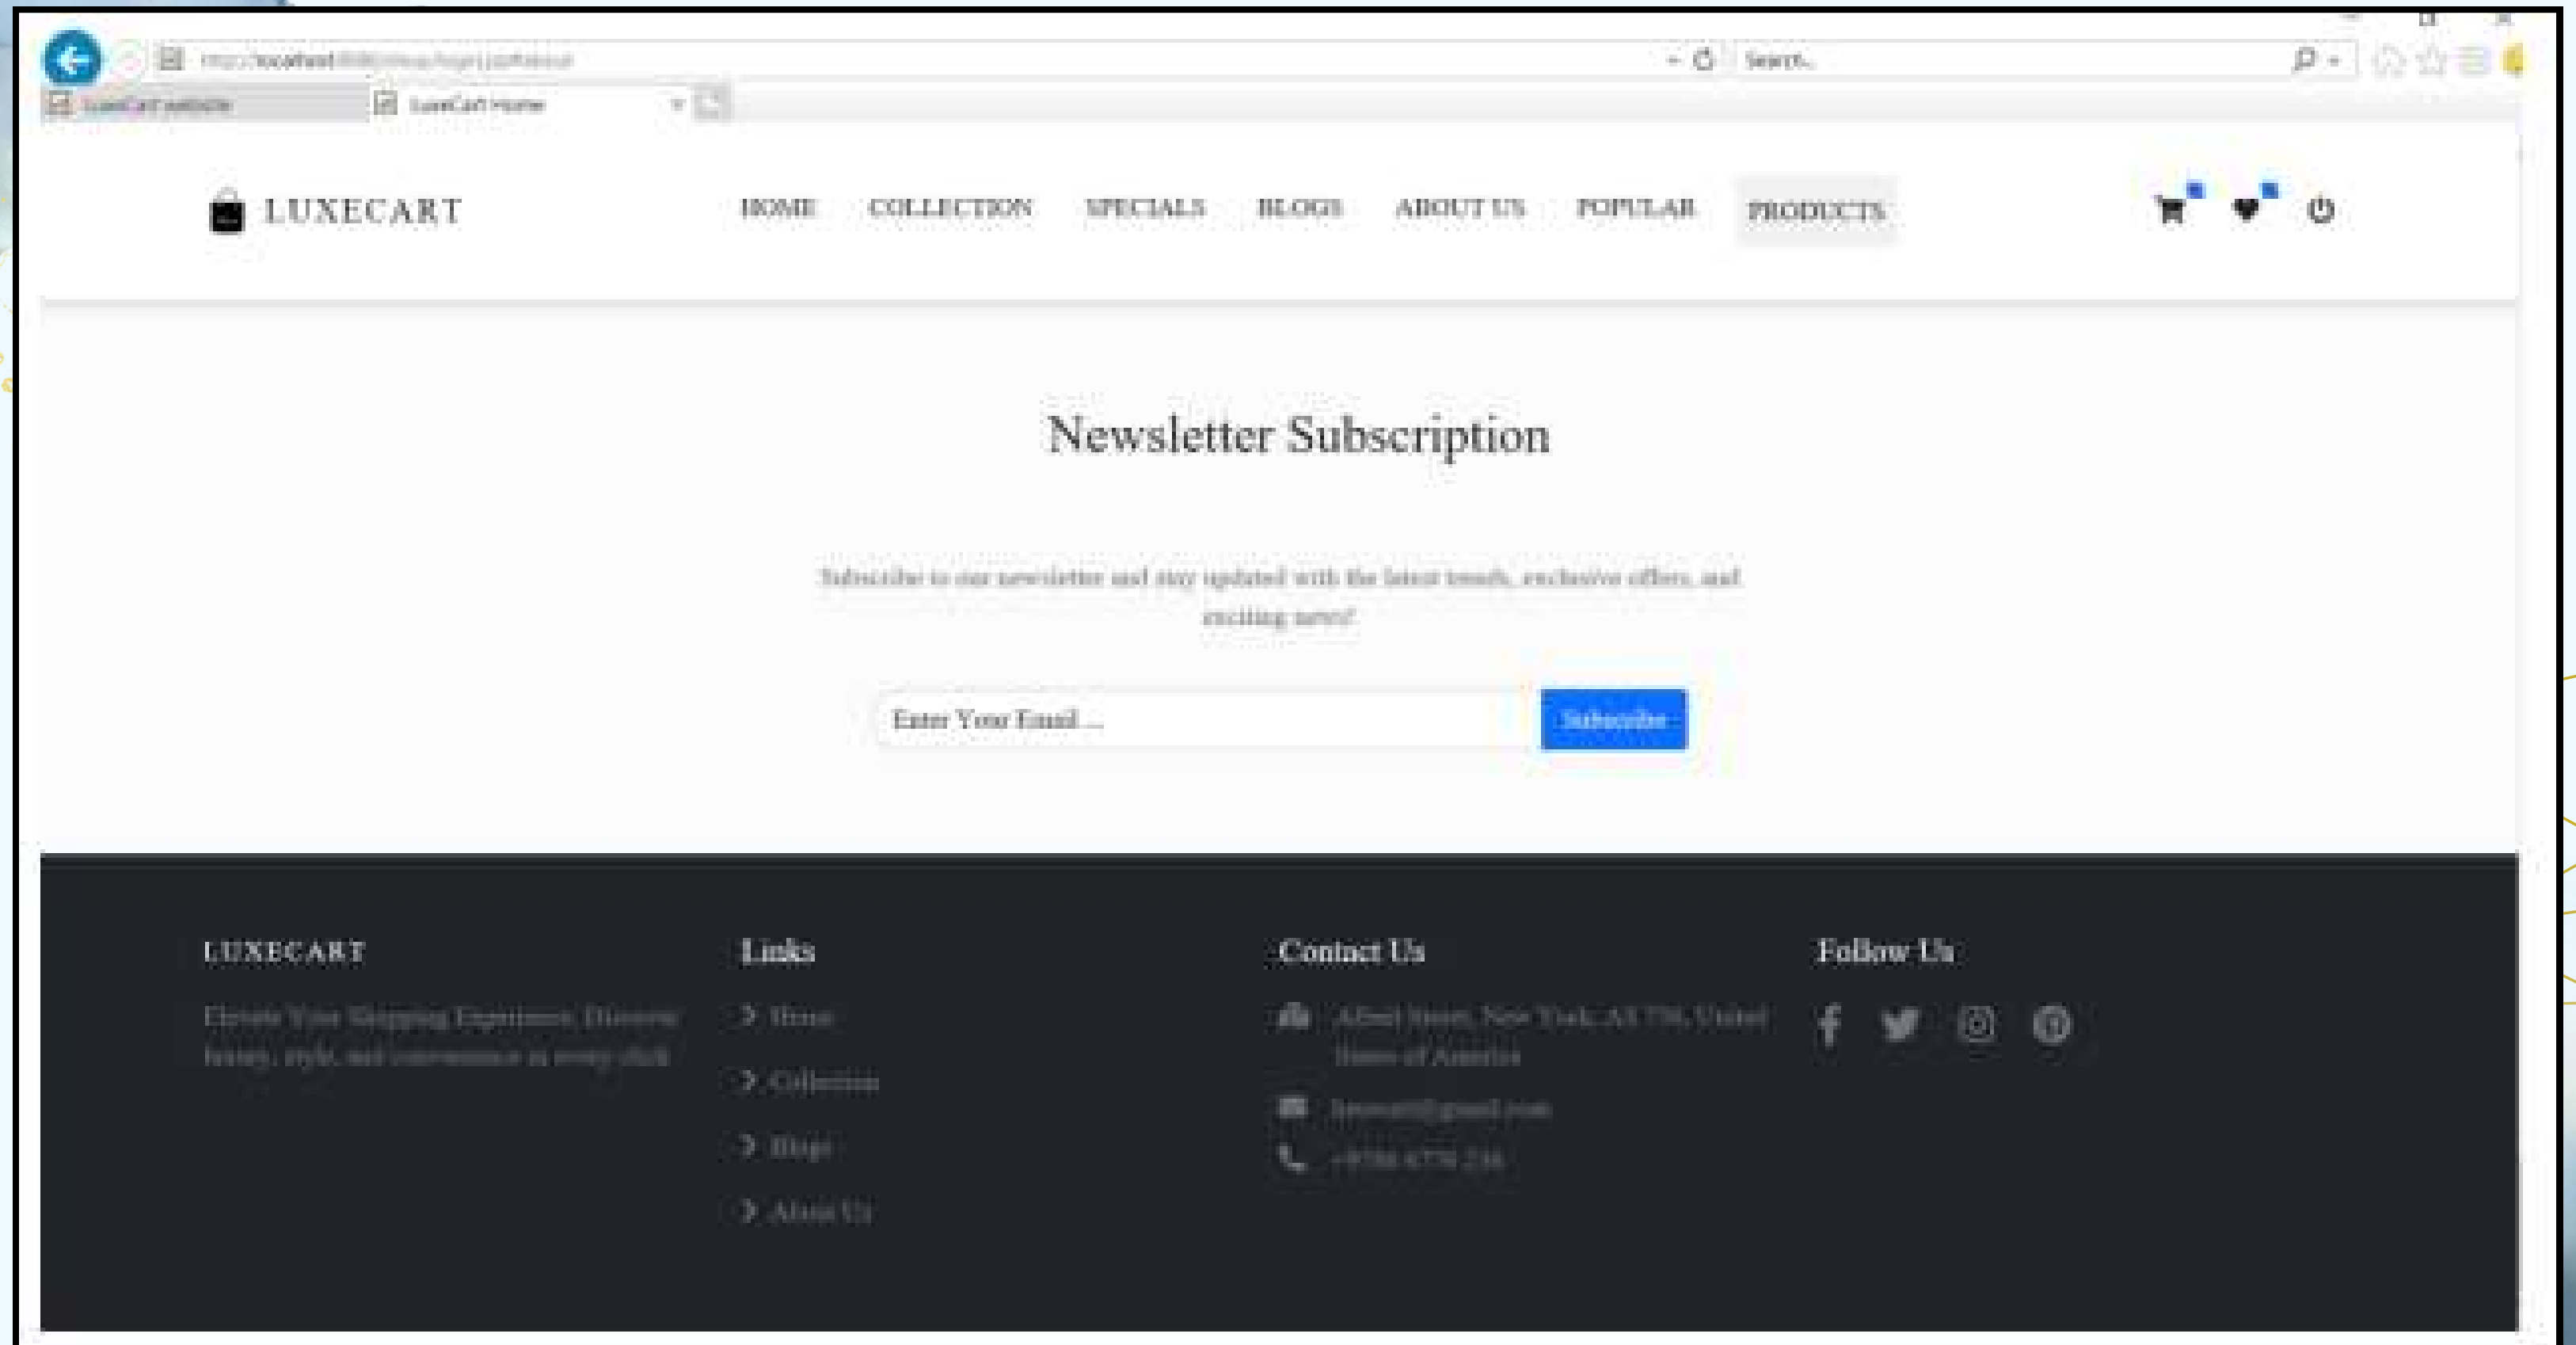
http://localhost:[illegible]

Search...

LuxeCart website

LuxeCart Home

LUXECART

HOME COLLECTION SPECIALS BLOGS ABOUT US POPULAR PRODUCTS

Newsletter Subscription

Subscribe to our newsletter and stay updated with the latest trends, exclusive offers, and exciting news!

Enter Your Email ...

Subscribe

LUXECART

Elevate Your Shopping Experience. Discover luxury, style, and convenience in every click.

Links

Home

Collection

Blogs

About Us

Contact Us

Albert Street, New York, AS 756, United States of America

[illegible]@gmail.com

+9786 6776 236

Follow Us